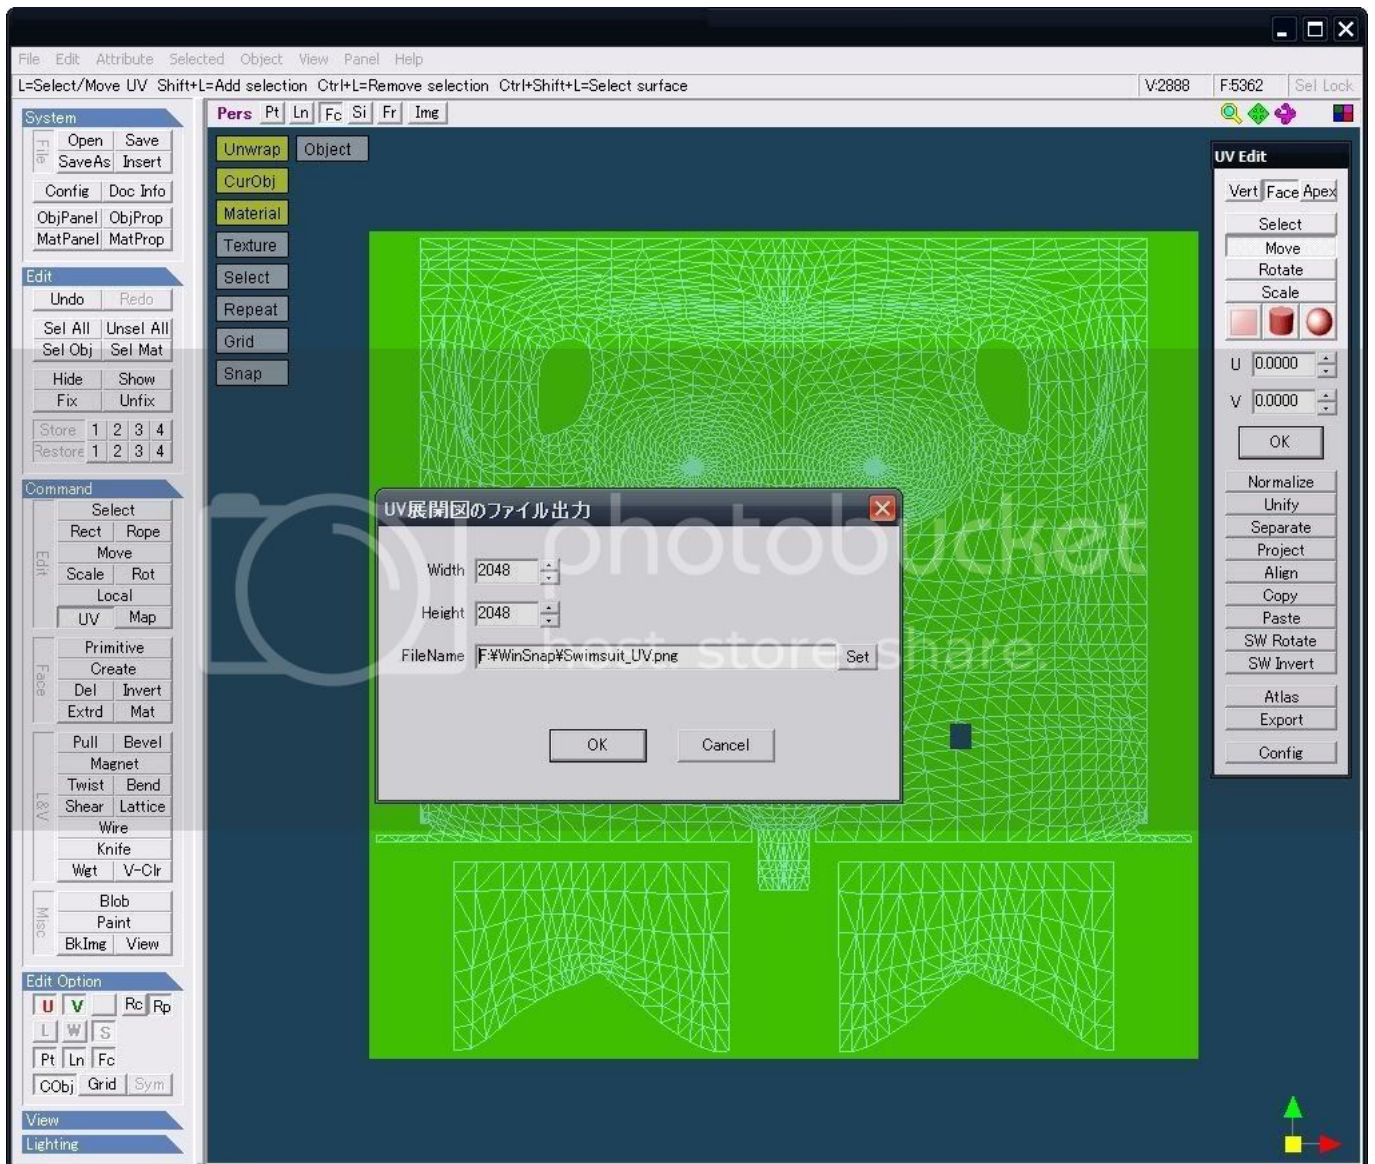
File Edit Attribute Selected Object View Panel Help

L=Select/Move UV Shift+L=Add selection Ctrl+L=Remove selection Ctrl+Shift+L=Select surface V:2888 F:5362 Sel Lock

System
File
Open Save
SaveAs Insert
Config Doc Info
ObjPanel ObjProp
MatPanel MatProp

Edit
Undo Redo
Sel All Unsel All
Sel Obj Sel Mat
Hide Show
Fix Unfix
Store 1 2 3 4
Restore 1 2 3 4

Command
Edit
Select
Rect Rope
Move
Scale Rot
Local
UV Map
Face
Primitive
Create
Del Invert
Extrd Mat
L&V
Pull Bevel
Magnet
Twist Bend
Shear Lattice
Wire
Knife
Wgt V-Clr
Misc
Blob
Paint
BkImg View

Edit Option
U V Rc Rp
L W S
Pt Ln Fc
CObj Grid Sym

View
Lighting

Pers Pt Ln Fc Si Fr Img

Unwrap Object
CurObj
Material
Texture
Select
Repeat
Grid
Snap

UV展開図のファイル出力
Width 2048
Height 2048
FileName F:¥WinSnap¥Swimsuit_UV.png Set
OK Cancel

UV Edit
Vert Face Apex
Select
Move
Rotate
Scale
U 0.0000
V 0.0000
OK
Normalize
Unify
Separate
Project
Align
Copy
Paste
SW Rotate
SW Invert
Atlas
Export
Config

photobucket host. store. share.